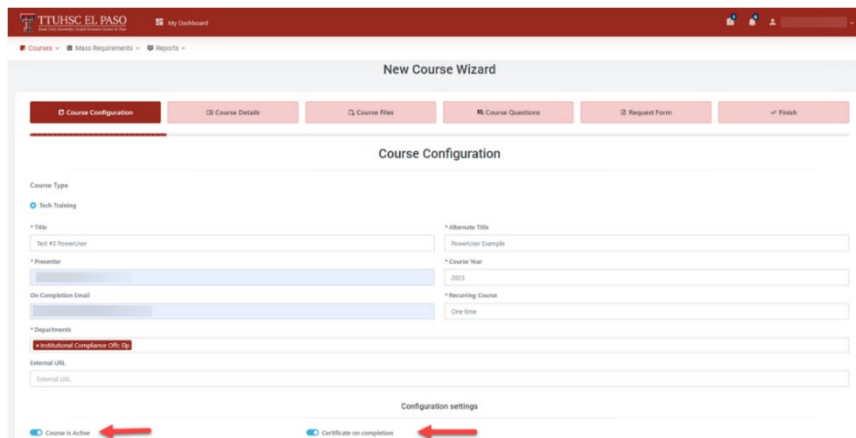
TTUHSC EL PASO
Texas Tech University Health Sciences Center El Paso

My Dashboard

Courses ▾ Mass Requirements ▾ Reports ▾

New Course Wizard

Course Configuration | Course Details | Course Files | Course Questions | Request Form | Finish

Course Configuration

Course Type

Tech Training

* Title
Test #3 PowerUser

* Alternate Title
PowerUser Example

* Presenter

* Course Year
2023

On Completion Email

* Recurring Course
One time

* Departments
× Institutional Compliance Offc Ep

External URL
External URL

Configuration settings

Course is Active

Certificate on completion